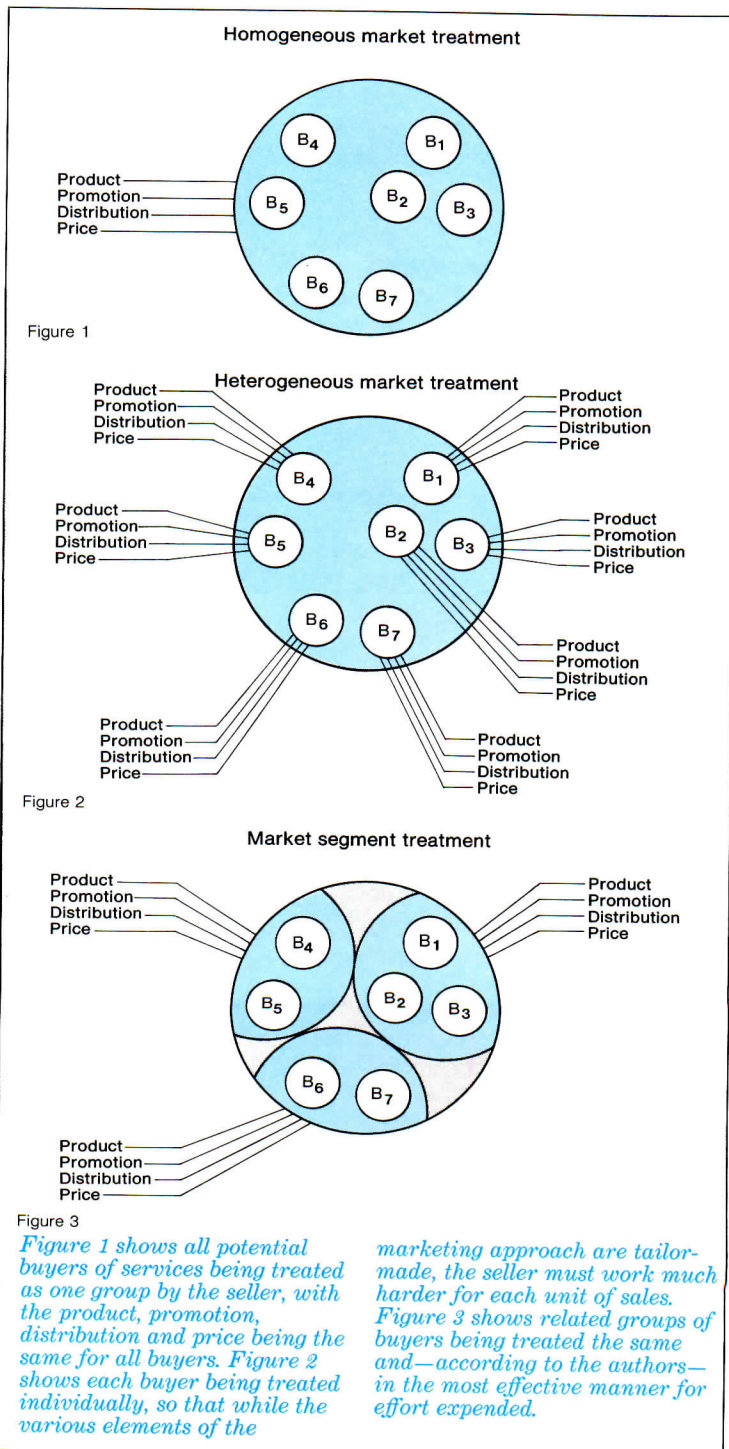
Homogeneous market treatment

Product
Promotion
Distribution
Price

$B_4$ $B_1$ $B_5$ $B_2$ $B_3$ $B_6$ $B_7$

Figure 1

Heterogeneous market treatment

Product
Promotion
Distribution
Price

Product
Promotion
Distribution
Price

Product
Promotion
Distribution
Price

Product
Promotion
Distribution
Price

$B_4$ $B_1$ $B_5$ $B_2$ $B_3$ $B_6$ $B_7$

Product
Promotion
Distribution
Price

Product
Promotion
Distribution
Price

Product
Promotion
Distribution
Price

Figure 2

Market segment treatment

Product
Promotion
Distribution
Price

Product
Promotion
Distribution
Price

$B_4$ $B_1$ $B_5$ $B_2$ $B_3$ $B_6$ $B_7$

Product
Promotion
Distribution
Price

Figure 3

Figure 1 shows all potential buyers of services being treated as one group by the seller, with the product, promotion, distribution and price being the same for all buyers. Figure 2 shows each buyer being treated individually, so that while the various elements of the marketing approach are tailor-made, the seller must work much harder for each unit of sales. Figure 3 shows related groups of buyers being treated the same and—according to the authors—in the most effective manner for effort expended.